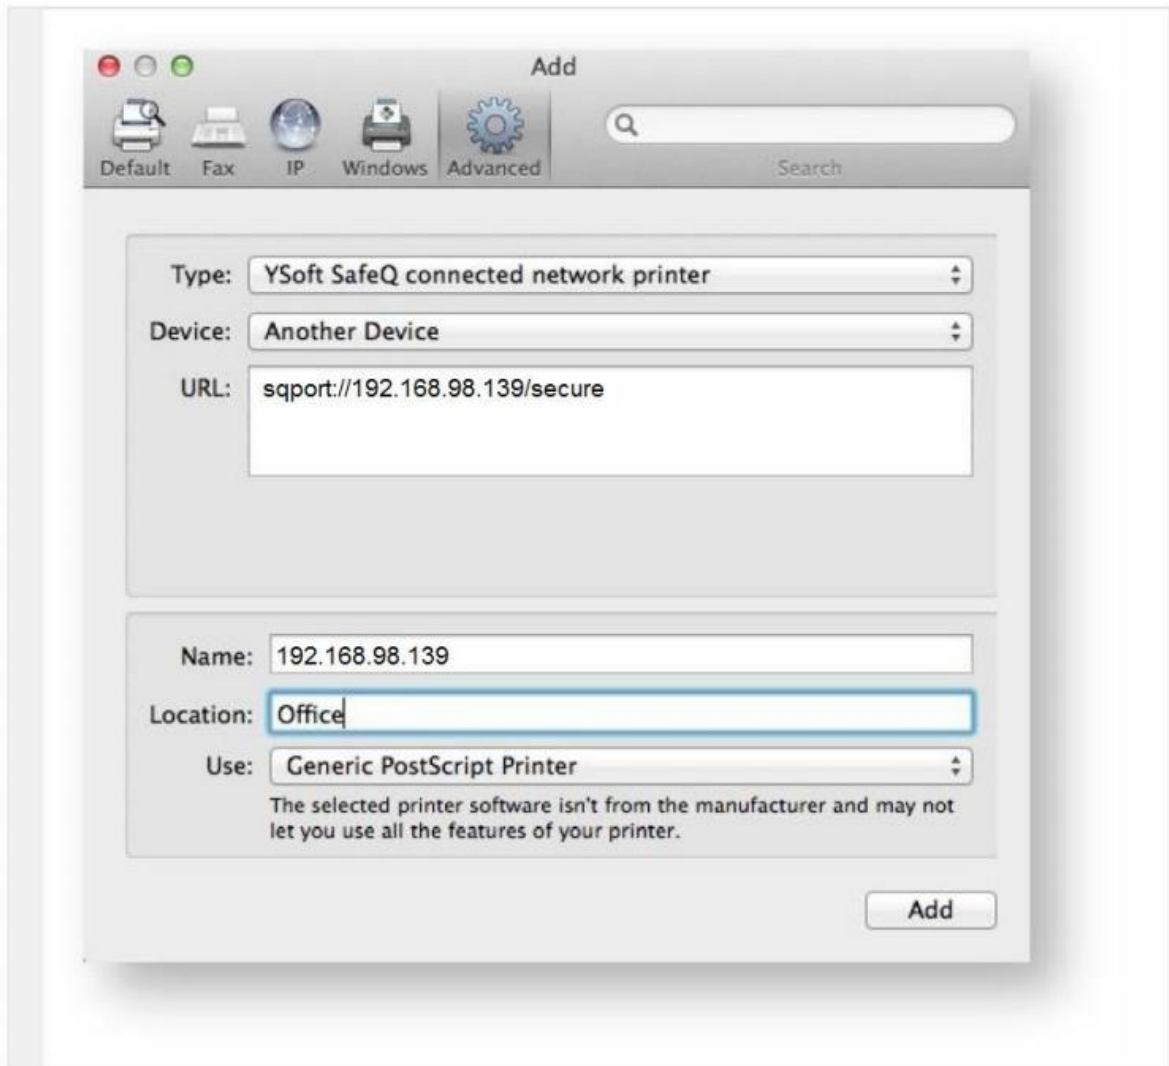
Add

Default Fax IP Windows Advanced

Search

Type: YSoft SafeQ connected network printer

Device: Another Device

URL: sqport://192.168.98.139/secure

Name: 192.168.98.139

Location: Office

Use: Generic PostScript Printer

The selected printer software isn't from the manufacturer and may not let you use all the features of your printer.

Add